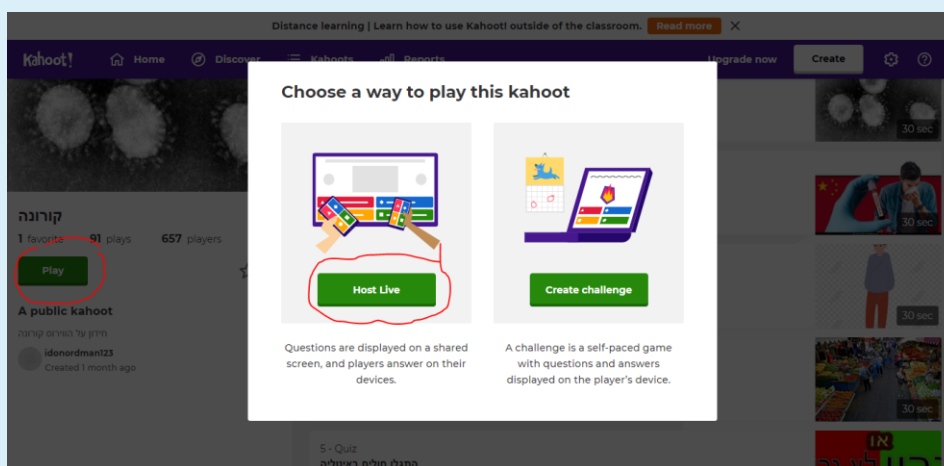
Distance learning | Learn how to use Kahoot! outside of the classroom. Read more ✕

Kahoot! Home Discover Kahoots Reports Upgrade now Create

30 sec

קורונה

1 favorite 91 plays 657 players

Play

A public kahoot

חידון על הוירוס קורונה

idonordman123
Created 1 month ago

Choose a way to play this kahoot

Host Live

Questions are displayed on a shared screen, and players answer on their devices.

Create challenge

A challenge is a self-paced game with questions and answers displayed on the player's device.

30 sec

30 sec

30 sec

30 sec

5 - Quiz

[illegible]